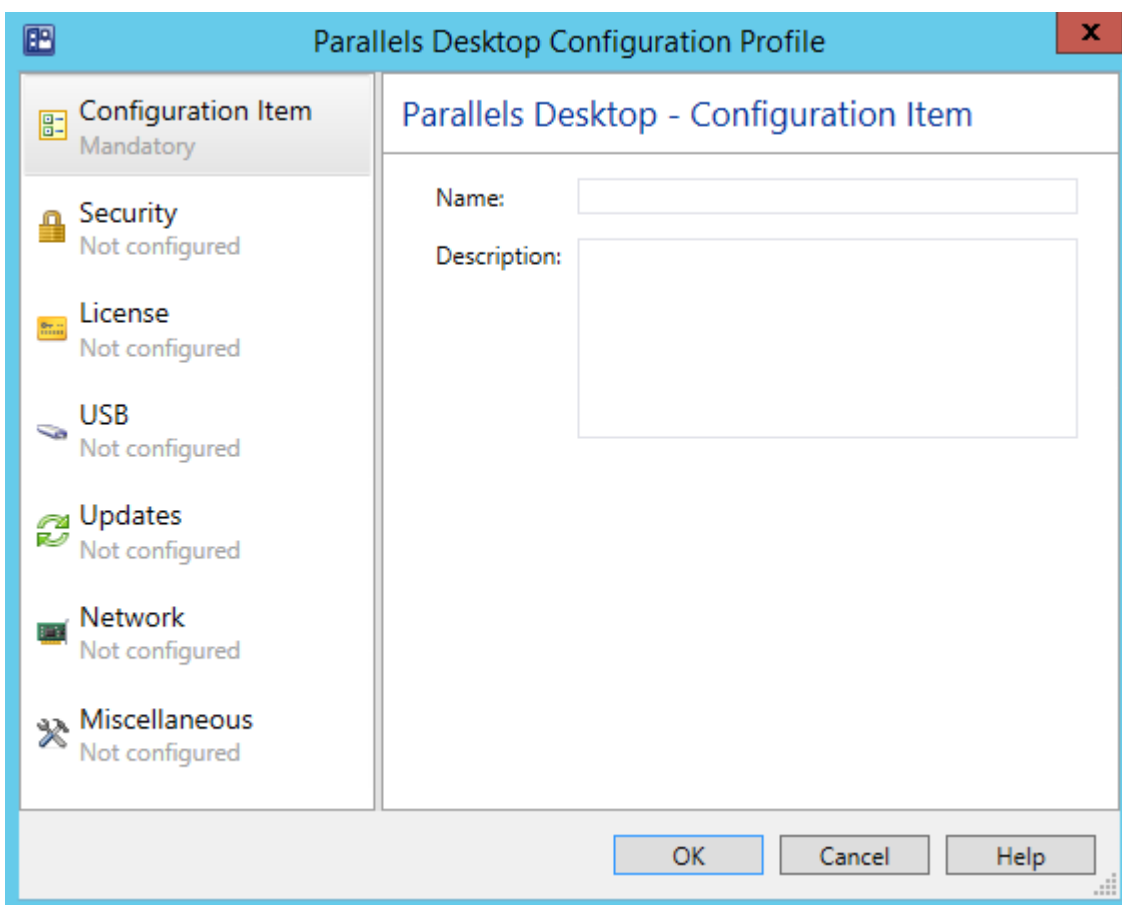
Parallels Desktop Configuration Profile

x

Configuration Item
Mandatory

Security
Not configured

License
Not configured

USB
Not configured

Updates
Not configured

Network
Not configured

Miscellaneous
Not configured

Parallels Desktop - Configuration Item

Name:

Description:

OK

Cancel

Help